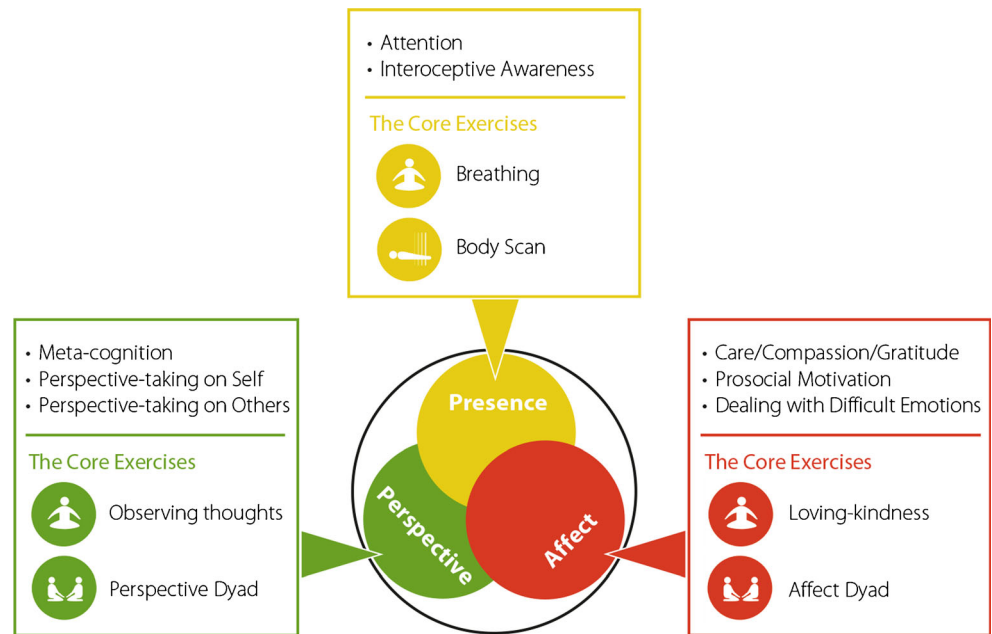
• Attention
• Interoceptive Awareness

The Core Exercises

Breathing

Body Scan

• Meta-cognition
• Perspective-taking on Self
• Perspective-taking on Others

The Core Exercises

Observing thoughts

Perspective Dyad

Presence

Perspective

Affect

• Care/Compassion/Gratitude
• Prosocial Motivation
• Dealing with Difficult Emotions

The Core Exercises

Loving-kindness

Affect Dyad